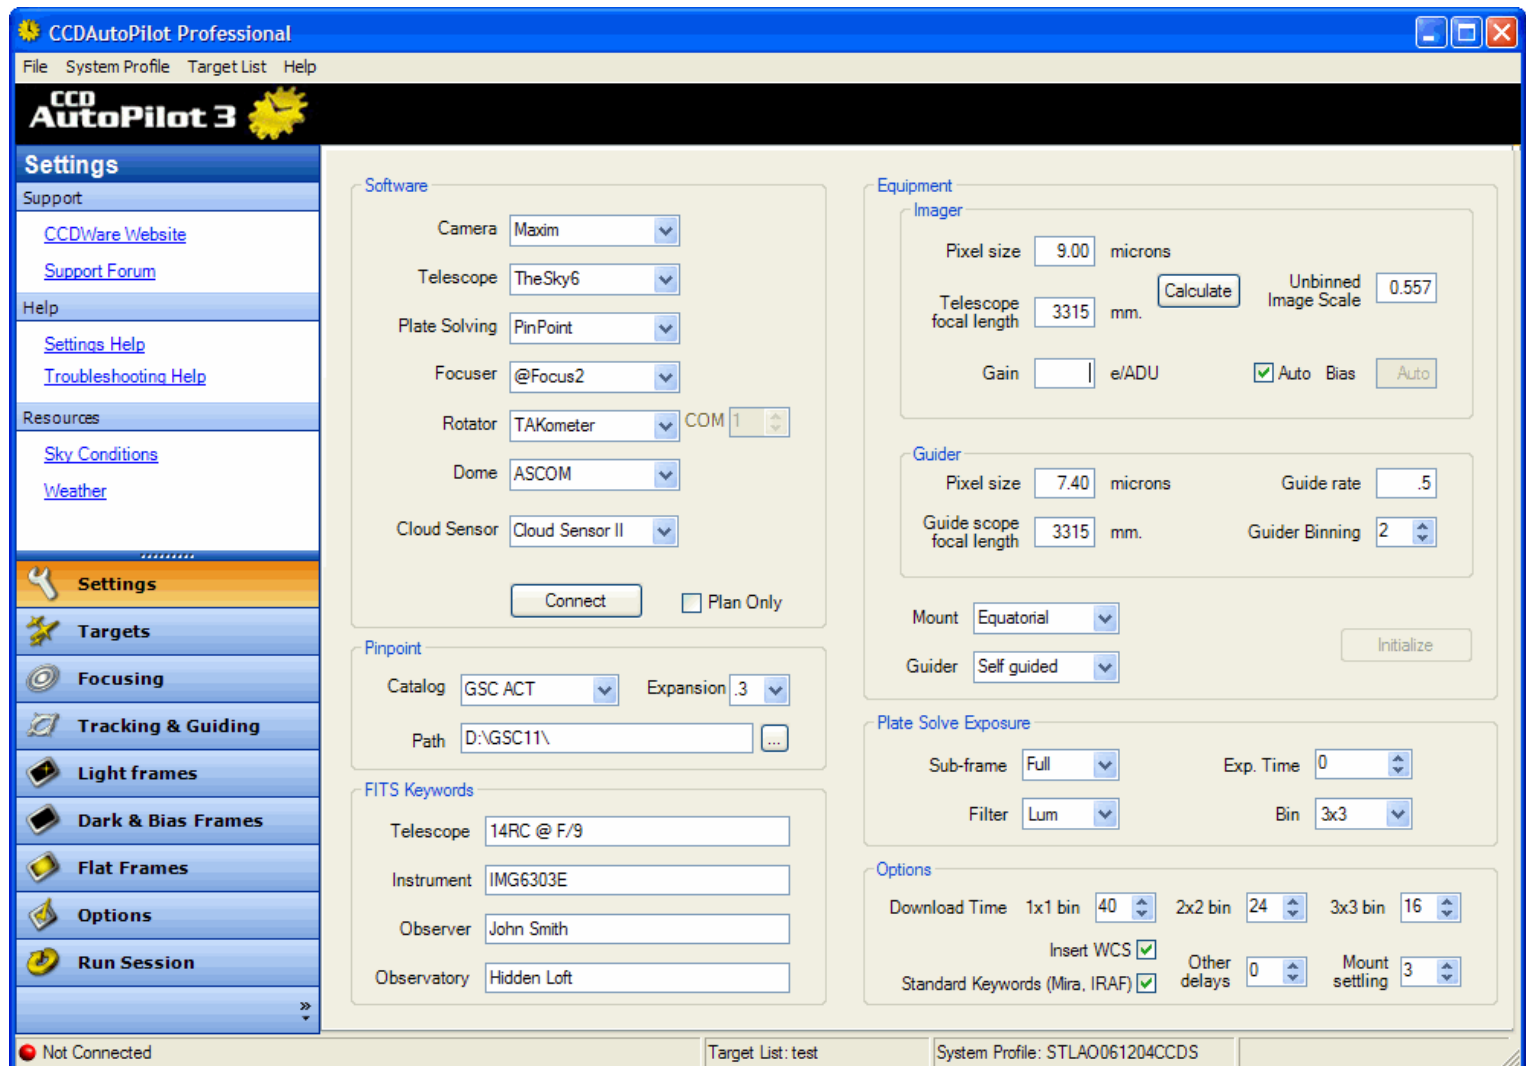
CCDAutoPilot Professional

File System Profile Target List Help

CCD AutoPilot 3

Settings

Support

CCDWare Website

Support Forum

Help

Settings Help

Troubleshooting Help

Resources

Sky Conditions

Weather

Settings

Targets

Focusing

Tracking & Guiding

Light frames

Dark & Bias Frames

Flat Frames

Options

Run Session

»

Software

Camera Maxim

Telescope TheSky6

Plate Solving PinPoint

Focuser @Focus2

Rotator TAKometer COM 1

Dome ASCOM

Cloud Sensor Cloud Sensor II

Connect

Plan Only

Pinpoint

Catalog GSC ACT Expansion .3

Path D:\GSC11\ ...

FITS Keywords

Telescope 14RC @ F/9

Instrument IMG6303E

Observer John Smith

Observatory Hidden Loft

Equipment

Imager

Pixel size 9.00 microns

Calculate

Unbinned Image Scale 0.557

Telescope focal length 3315 mm.

Gain e/ADU Auto Bias Auto

Guider

Pixel size 7.40 microns Guide rate .5

Guide scope focal length 3315 mm. Guider Binning 2

Mount Equatorial

Guider Self guided

Initialize

Plate Solve Exposure

Sub-frame Full Exp. Time 0

Filter Lum Bin 3x3

Options

Download Time 1x1 bin 40 2x2 bin 24 3x3 bin 16

Insert WCS

Standard Keywords (Mira, IRAF)

Other delays 0

Mount settling 3

Not Connected

Target List: test

System Profile: STLAO061204CCDS